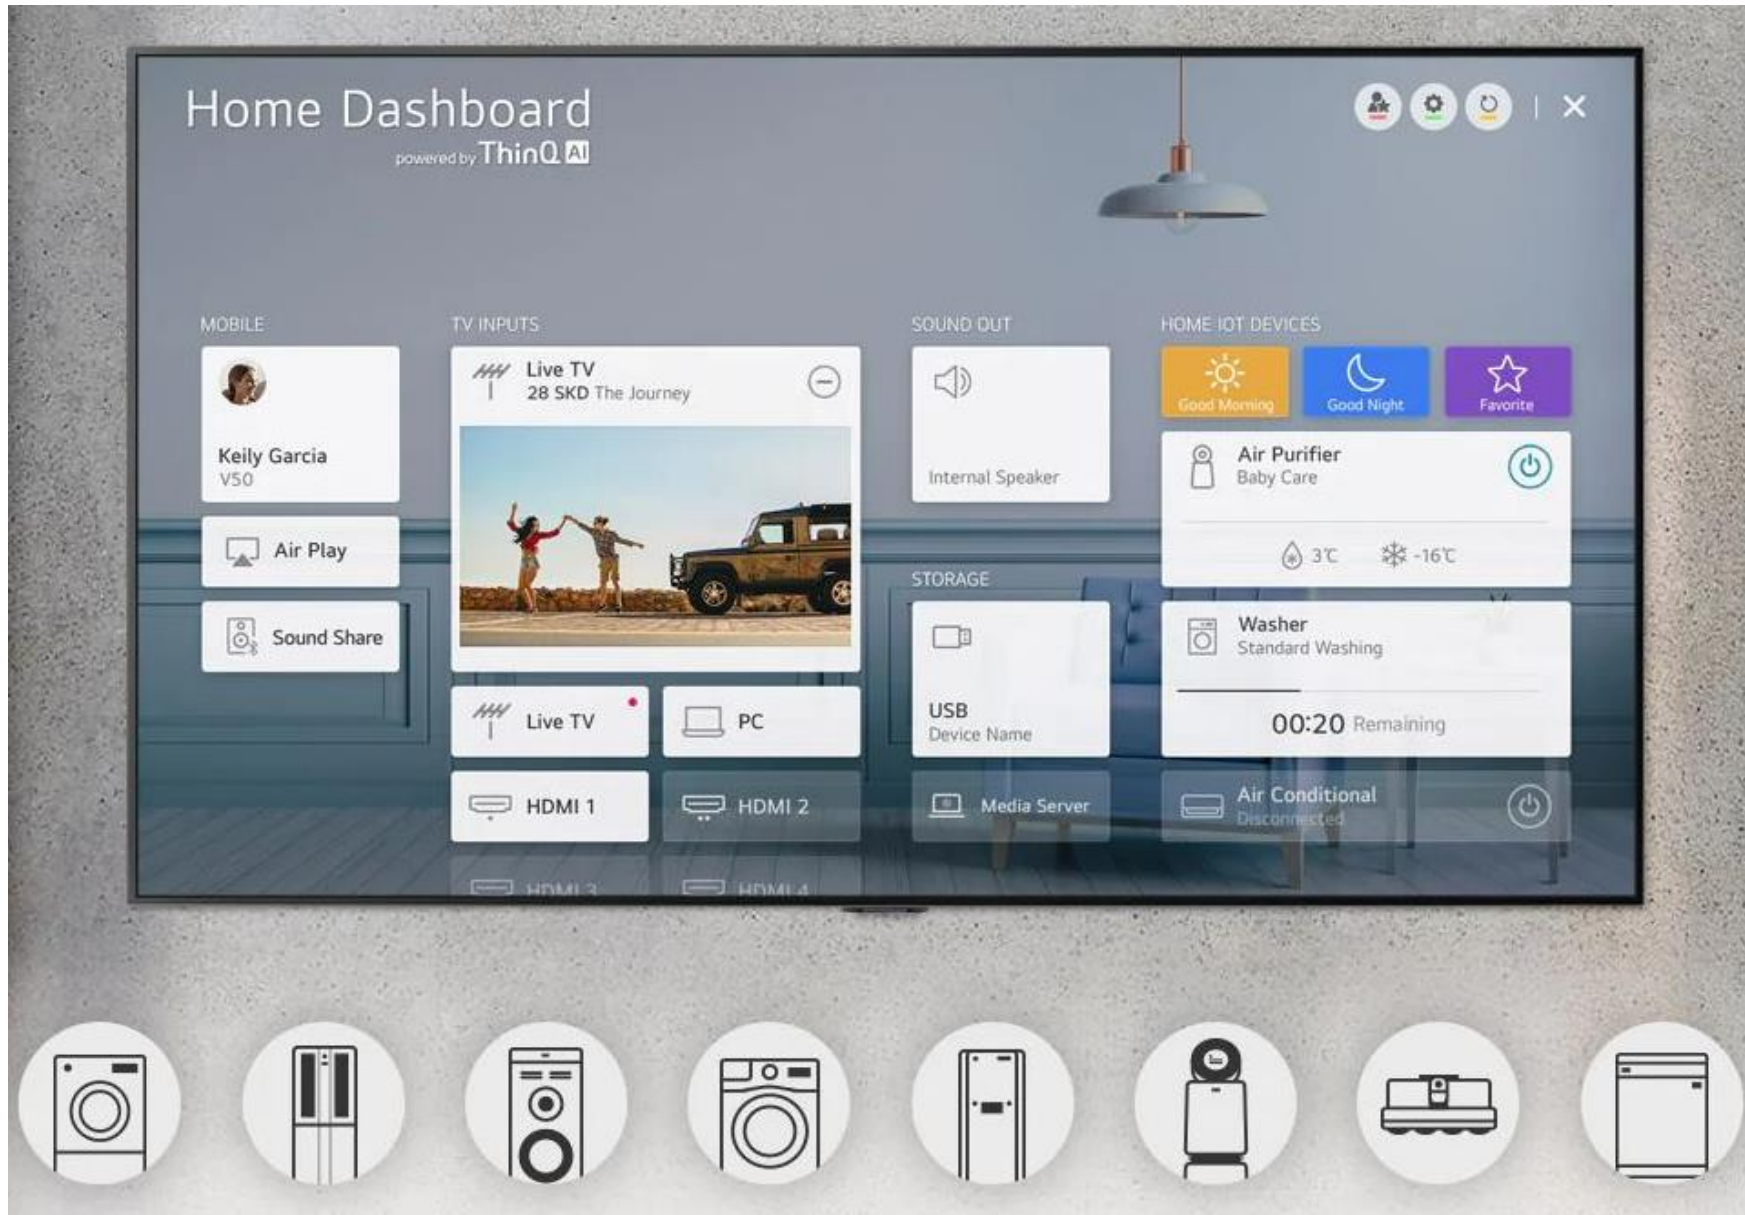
Home Dashboard
powered by ThinQ AI

MOBILE
Keily Garcia
V50
Air Play
Sound Share

TV INPUTS
Live TV
28 SKD The Journey
Live TV
PC
HDMI 1
HDMI 2
HDMI 3
HDMI 4

SOUND OUT
Internal Speaker

STORAGE
USB
Device Name
Media Server

HOME IOT DEVICES
Good Morning
Good Night
Favorite
Air Purifier
Baby Care
3℃
-16℃
Washer
Standard Washing
00:20 Remaining
Air Conditional
Disconnected